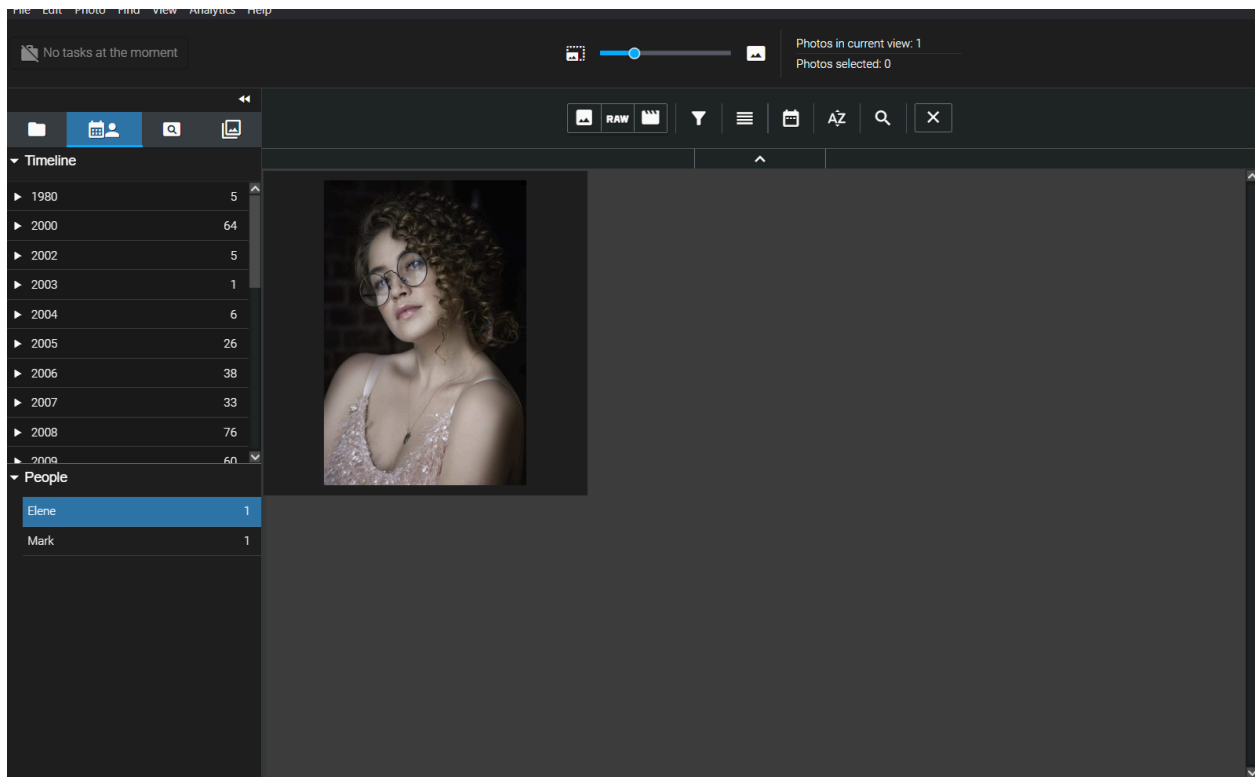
File Edit Photo Find View Analytics Help

No tasks at the moment

Photos in current view: 1
Photos selected: 0

RAW

AZ

Timeline

| | |
|---|---|
| 1980 | 5 |
| 2000 | 64 |
| 2002 | 5 |
| 2003 | 1 |
| 2004 | 6 |
| 2005 | 26 |
| 2006 | 38 |
| 2007 | 33 |
| 2008 | 76 |
| 2009 | 60 |

People

| | |
|---|---|
| Elene | 1 |
| Mark | 1 |